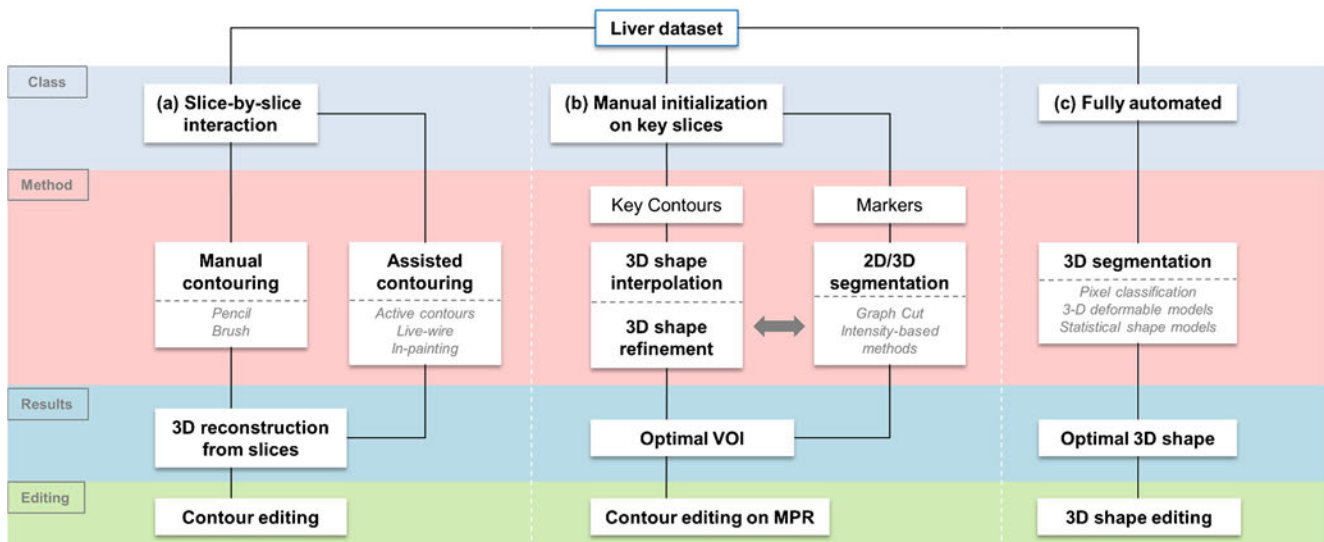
Liver dataset

Class

(a) Slice-by-slice interaction

(b) Manual initialization on key slices

(c) Fully automated

Method

Key Contours

Markers

Manual contouring

Pencil
Brush

Assisted contouring

Active contours
Live-wire
In-painting

3D shape interpolation

3D shape refinement

2D/3D segmentation

Graph Cut
Intensity-based methods

3D segmentation

Pixel classification
3-D deformable models
Statistical shape models

Results

3D reconstruction from slices

Optimal VOI

Optimal 3D shape

Editing

Contour editing

Contour editing on MPR

3D shape editing